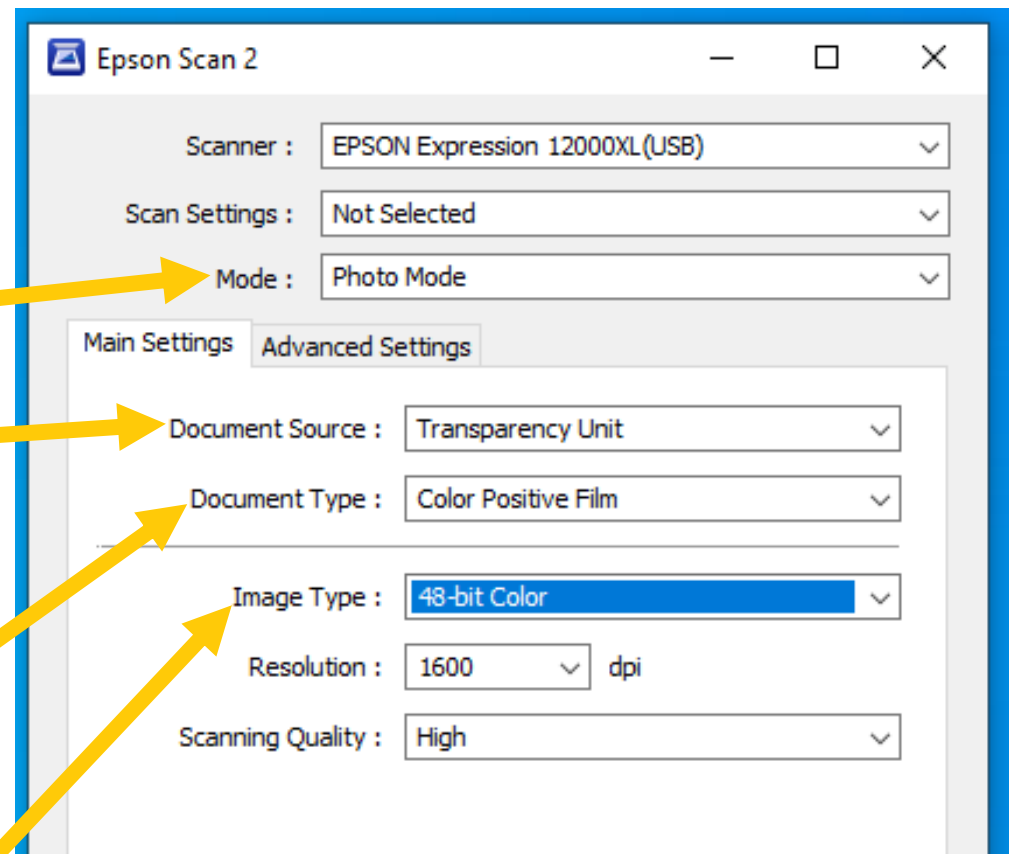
Epson Scan 2

Scanner : EPSON Expression 12000XL(USB)

Scan Settings : Not Selected

Mode : Photo Mode

Main Settings | Advanced Settings

Document Source : Transparency Unit

Document Type : Color Positive Film

Image Type : 48-bit Color

Resolution : 1600 dpi

Scanning Quality : High